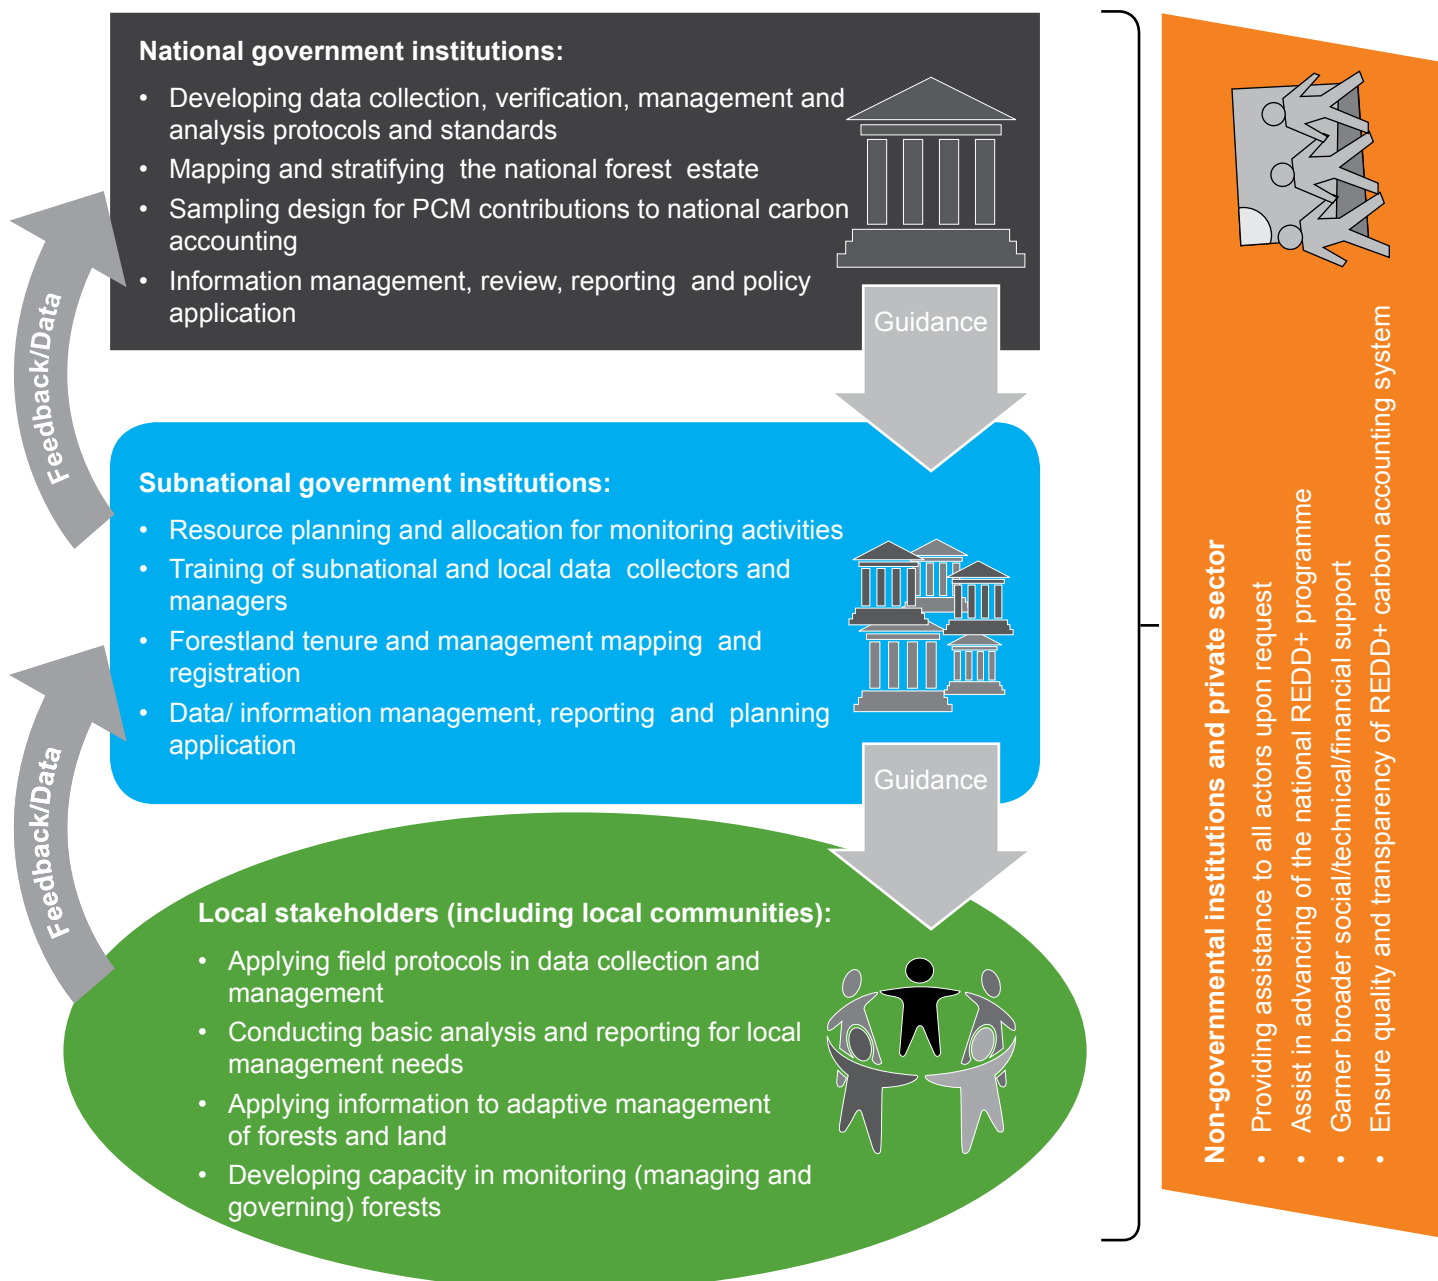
National government institutions:

- Developing data collection, verification, management and analysis protocols and standards
- Mapping and stratifying the national forest estate
- Sampling design for PCM contributions to national carbon accounting
- Information management, review, reporting and policy application

Guidance

Feedback/Data

Subnational government institutions:

- Resource planning and allocation for monitoring activities
- Training of subnational and local data collectors and managers
- Forestland tenure and management mapping and registration
- Data/ information management, reporting and planning application

Guidance

Feedback/Data

Local stakeholders (including local communities):

- Applying field protocols in data collection and management
- Conducting basic analysis and reporting for local management needs
- Applying information to adaptive management of forests and land
- Developing capacity in monitoring (managing and governing) forests

Non-governmental institutions and private sector

- Providing assistance to all actors upon request
- Assist in advancing of the national REDD+ programme
- Garner broader social/technical/financial support
- Ensure quality and transparency of REDD+ carbon accounting system